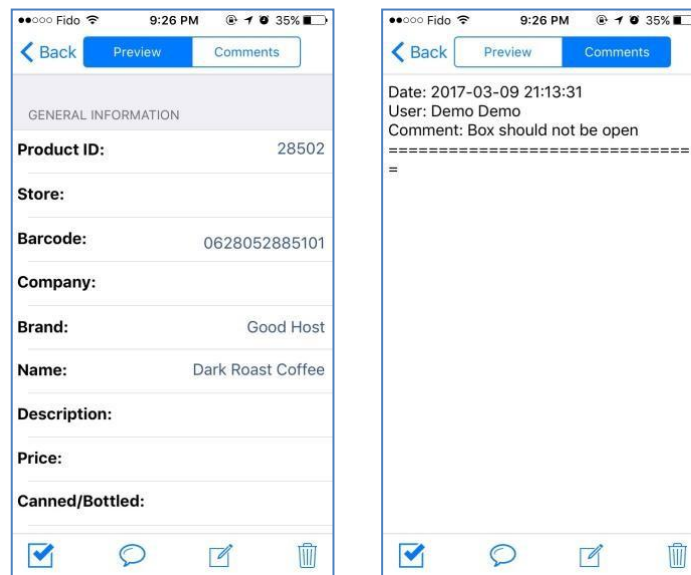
●●○○○ Fido 9:26 PM 35%

Back Preview Comments

GENERAL INFORMATION

Product ID: 28502

Store:

Barcode: 0628052885101

Company:

Brand: Good Host

Name: Dark Roast Coffee

Description:

Price:

Canned/Bottled:

●●○○○ Fido 9:26 PM 35%

Back Preview Comments

Date: 2017-03-09 21:13:31
User: Demo Demo
Comment: Box should not be open
==============================
=